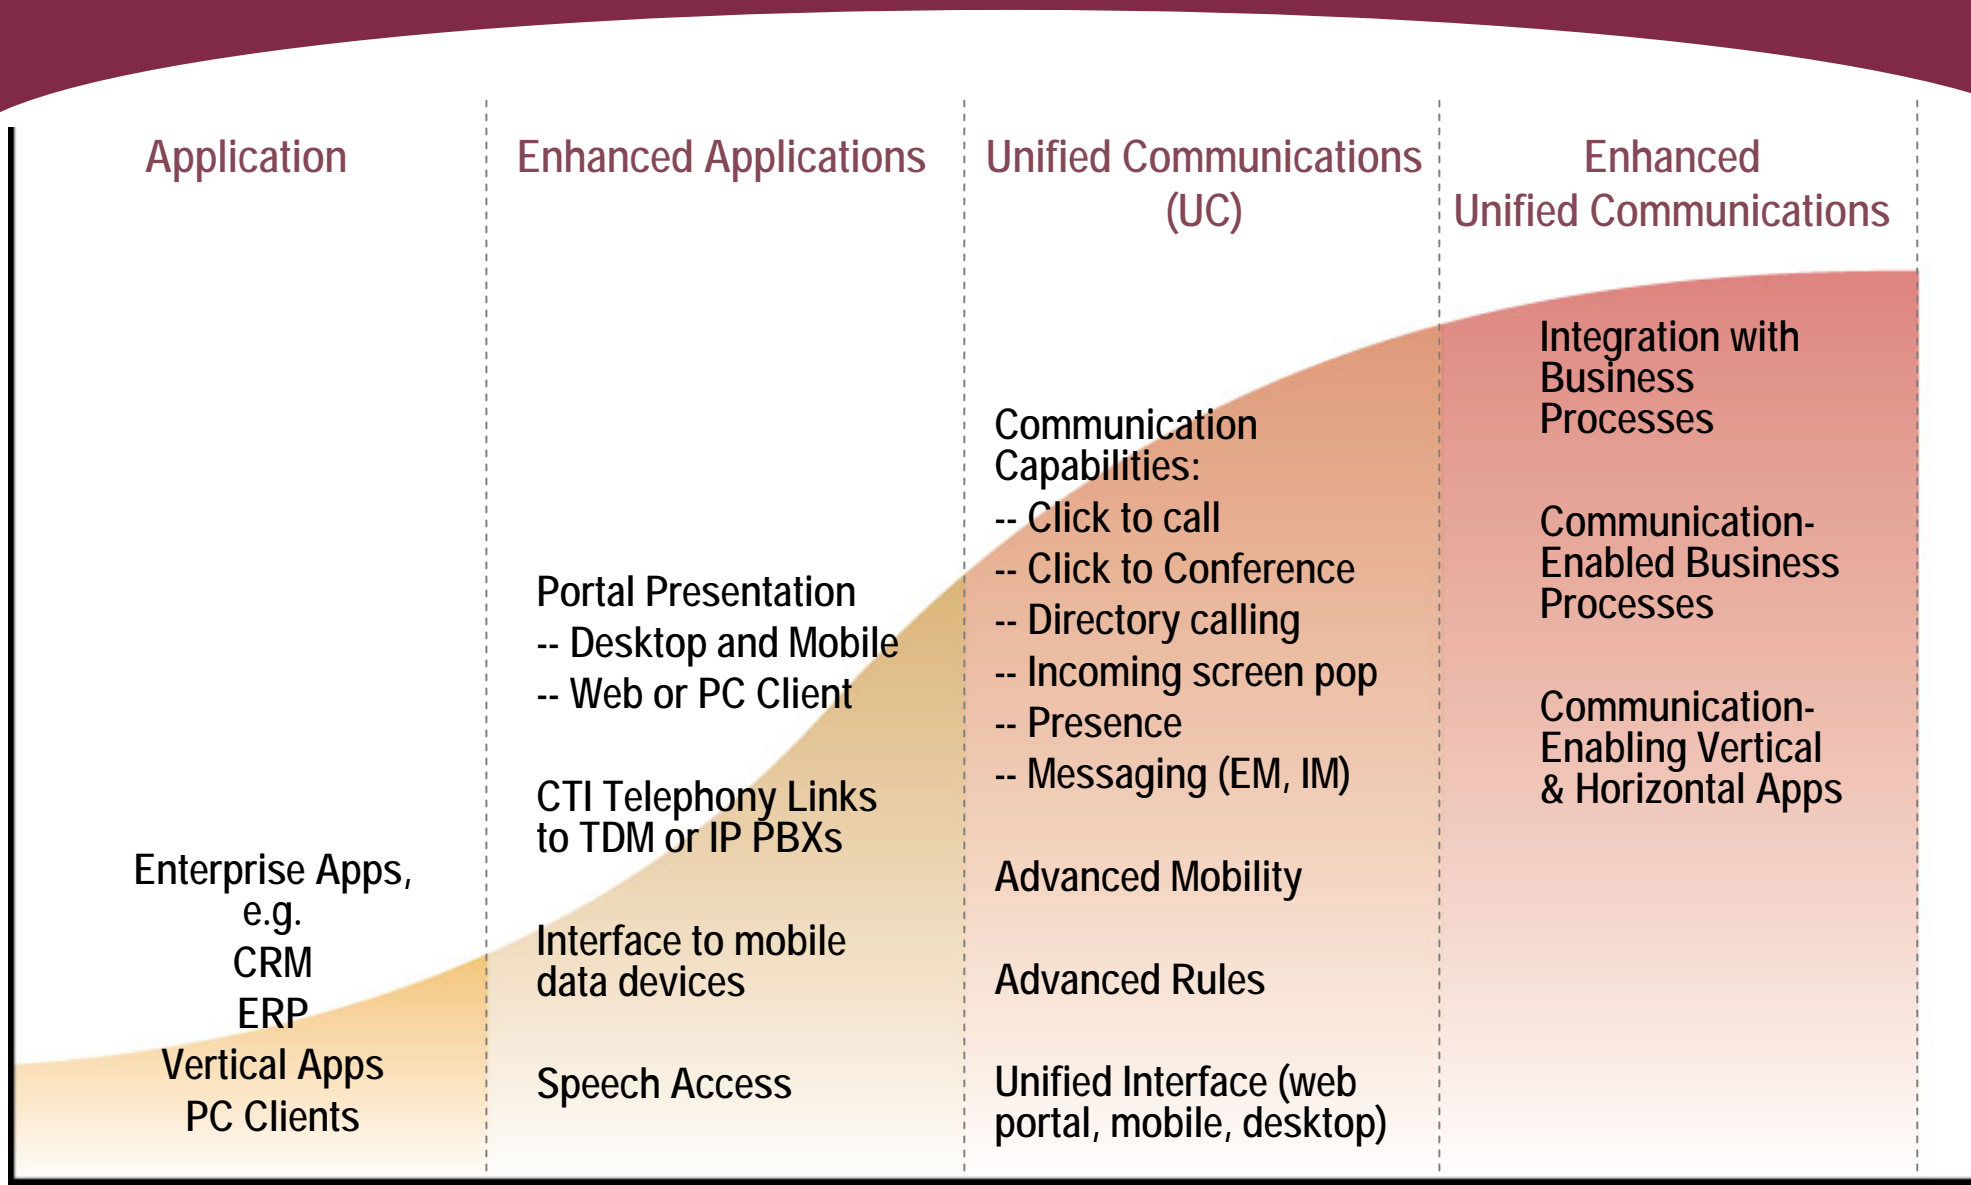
Application

Enterprise Apps, e.g.
CRM
ERP
Vertical Apps
PC Clients

Enhanced Applications

Portal Presentation
-- Desktop and Mobile
-- Web or PC Client

CTI Telephony Links to TDM or IP PBXs

Interface to mobile data devices

Speech Access

Unified Communications (UC)

Communication Capabilities:
-- Click to call
-- Click to Conference
-- Directory calling
-- Incoming screen pop
-- Presence
-- Messaging (EM, IM)

Advanced Mobility

Advanced Rules

Unified Interface (web portal, mobile, desktop)

Enhanced Unified Communications

Integration with Business Processes

Communication-Enabled Business Processes

Communication-Enabling Vertical & Horizontal Apps